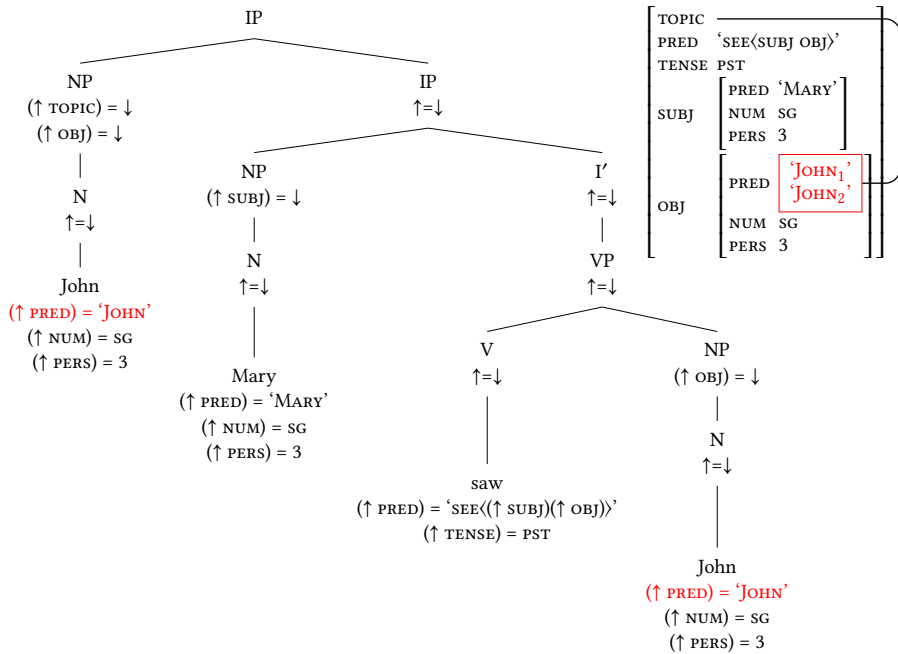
IP

NP
(↑ TOPIC) = ↓
(↑ OBJ) = ↓

N
↑=↓

John
(↑ PRED) = 'JOHN'
(↑ NUM) = SG
(↑ PERS) = 3

IP
↑=↓

NP
(↑ SUBJ) = ↓

N
↑=↓

Mary
(↑ PRED) = 'MARY'
(↑ NUM) = SG
(↑ PERS) = 3

I′
↑=↓

VP
↑=↓

V
↑=↓

saw
(↑ PRED) = 'SEE⟨(↑ SUBJ)(↑ OBJ)⟩'
(↑ TENSE) = PST

NP
(↑ OBJ) = ↓

N
↑=↓

John
(↑ PRED) = 'JOHN'
(↑ NUM) = SG
(↑ PERS) = 3

| | |
|---|---|
| TOPIC | |
| PRED | 'SEE⟨SUBJ OBJ⟩' |
| TENSE | PST |
| SUBJ | PRED 'MARY'<br>NUM SG<br>PERS 3 |
| OBJ | PRED 'JOHN$_1$' 'JOHN$_2$'<br>NUM SG<br>PERS 3 |